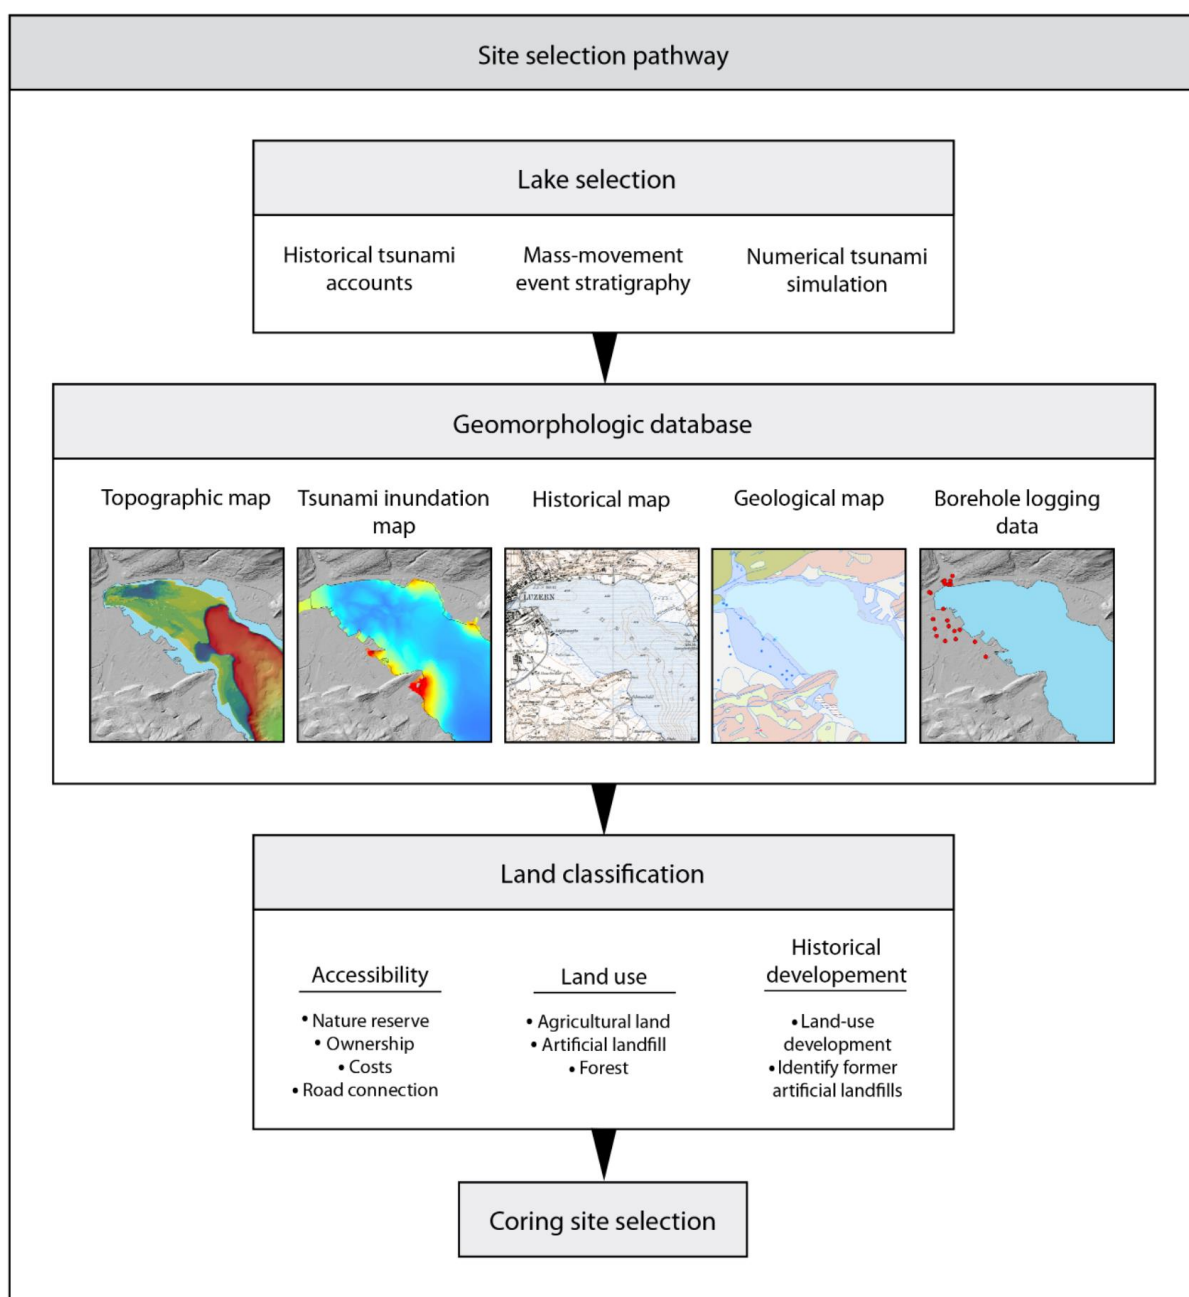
Site selection pathway

Lake selection

Historical tsunami accounts

Mass-movement event stratigraphy

Numerical tsunami simulation

Geomorphologic database

Topographic map

Tsunami inundation map

Historical map

Geological map

Borehole logging data

LUZERN

Land classification

Accessibility

• Nature reserve
• Ownership
• Costs
• Road connection

Land use

• Agricultural land
• Artificial landfill
• Forest

Historical developement

• Land-use development
• Identify former artificial landfills

Coring site selection